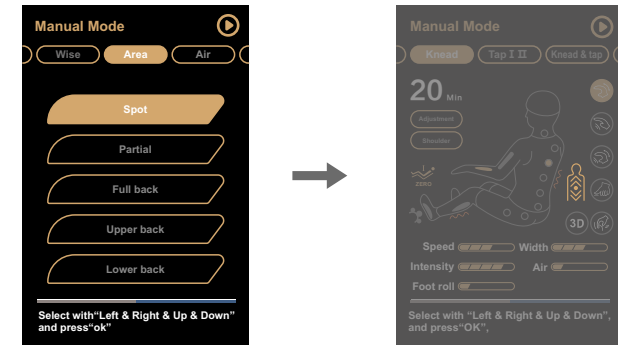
Manual Mode

Wise Area Air

Spot

Partial

Full back

Upper back

Lower back

Select with“Left & Right & Up & Down” and press“ok”

Manual Mode

Knead Tap I II Knead & tap

20 Min

Adjustment

Shoulder

ZERO

3D

Speed

Width

Intensity

Air

Foot roll

Select with “Left & Right & Up & Down”, and press“OK”.